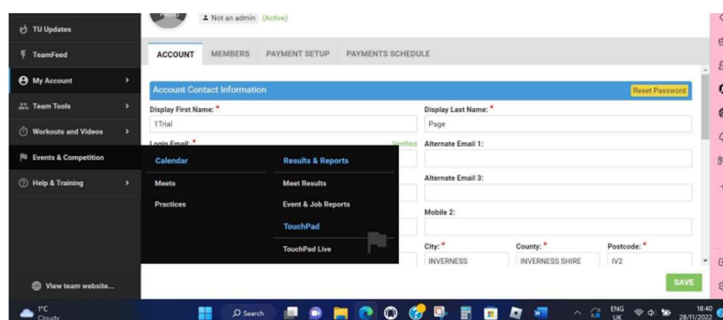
TU Updates
TeamFeed
My Account
Team Tools
Workouts and Videos
Events & Competition
Help & Training
View team website...

Not an admin (Active)

ACCOUNT
MEMBERS
PAYMENT SETUP
PAYMENTS SCHEDULE

Account Contact Information
Reset Password

Display First Name: *
1Trial
Display Last Name: *
Page
Login Email: *
Verified
Alternate Email 1:
Alternate Email 3:
Mobile 2:
City: *
INVERNESS
County: *
INVERNESS SHIRE
Postcode: *
IV2

Calendar
Meets
Practices
Results & Reports
Meet Results
Event & Job Reports
TouchPad
TouchPad Live

SAVE

1°C
Cloudy
Search
ENG
UK
18:40
28/11/2022